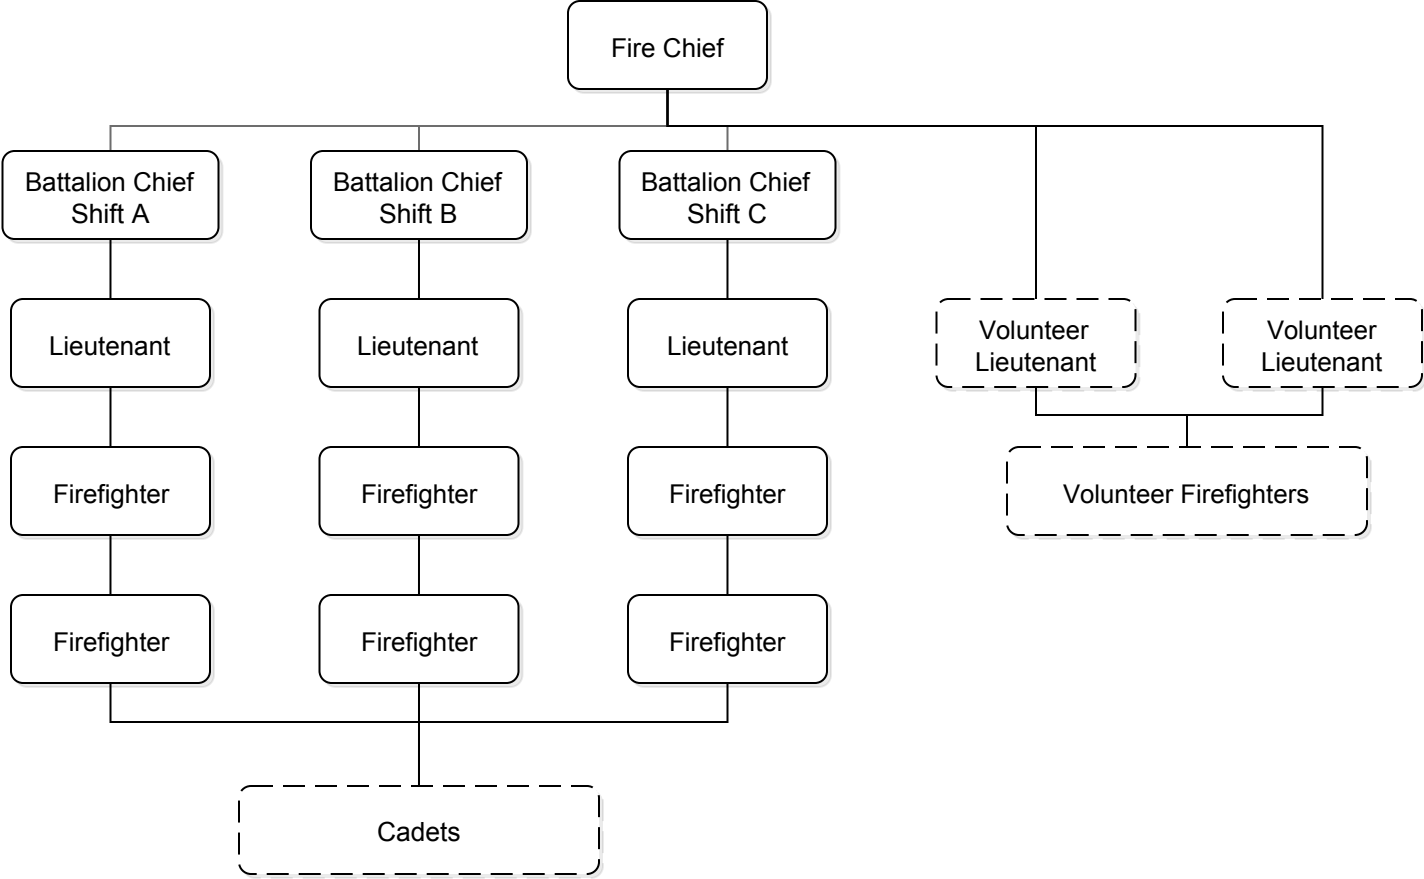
Fire Chief

Battalion Chief Shift A

Battalion Chief Shift B

Battalion Chief Shift C

Lieutenant

Lieutenant

Lieutenant

Volunteer Lieutenant

Volunteer Lieutenant

Firefighter

Firefighter

Firefighter

Volunteer Firefighters

Firefighter

Firefighter

Firefighter

Cadets